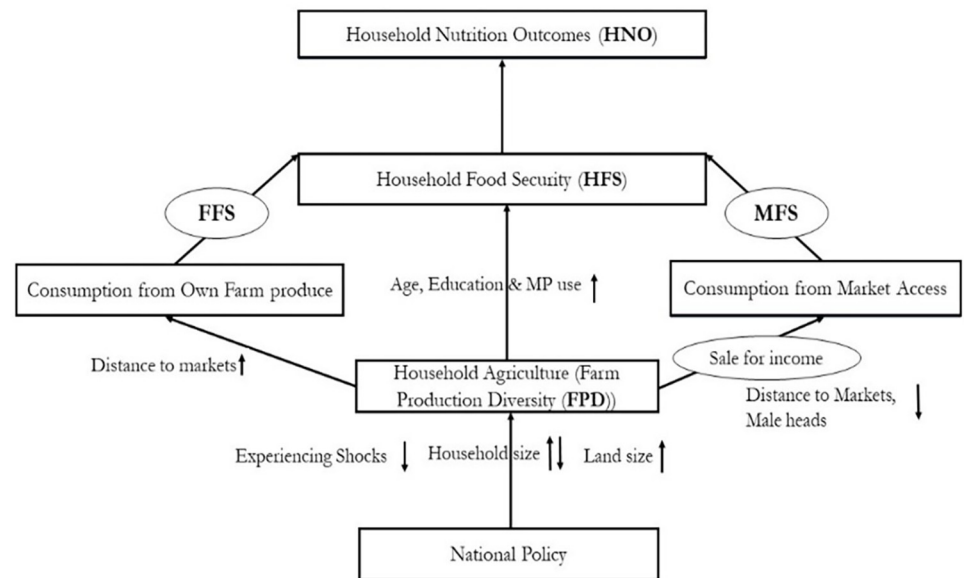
Household Nutrition Outcomes (**HNO**)

FFS

Household Food Security (**HFS**)

MFS

Consumption from Own Farm produce

Age, Education & MP use ↑

Consumption from Market Access

Distance to markets↑

Sale for income

Household Agriculture (Farm Production Diversity (**FPD**))

Distance to Markets, Male heads ↓

Experiencing Shocks ↓

Household size ↑↓

Land size ↑

National Policy